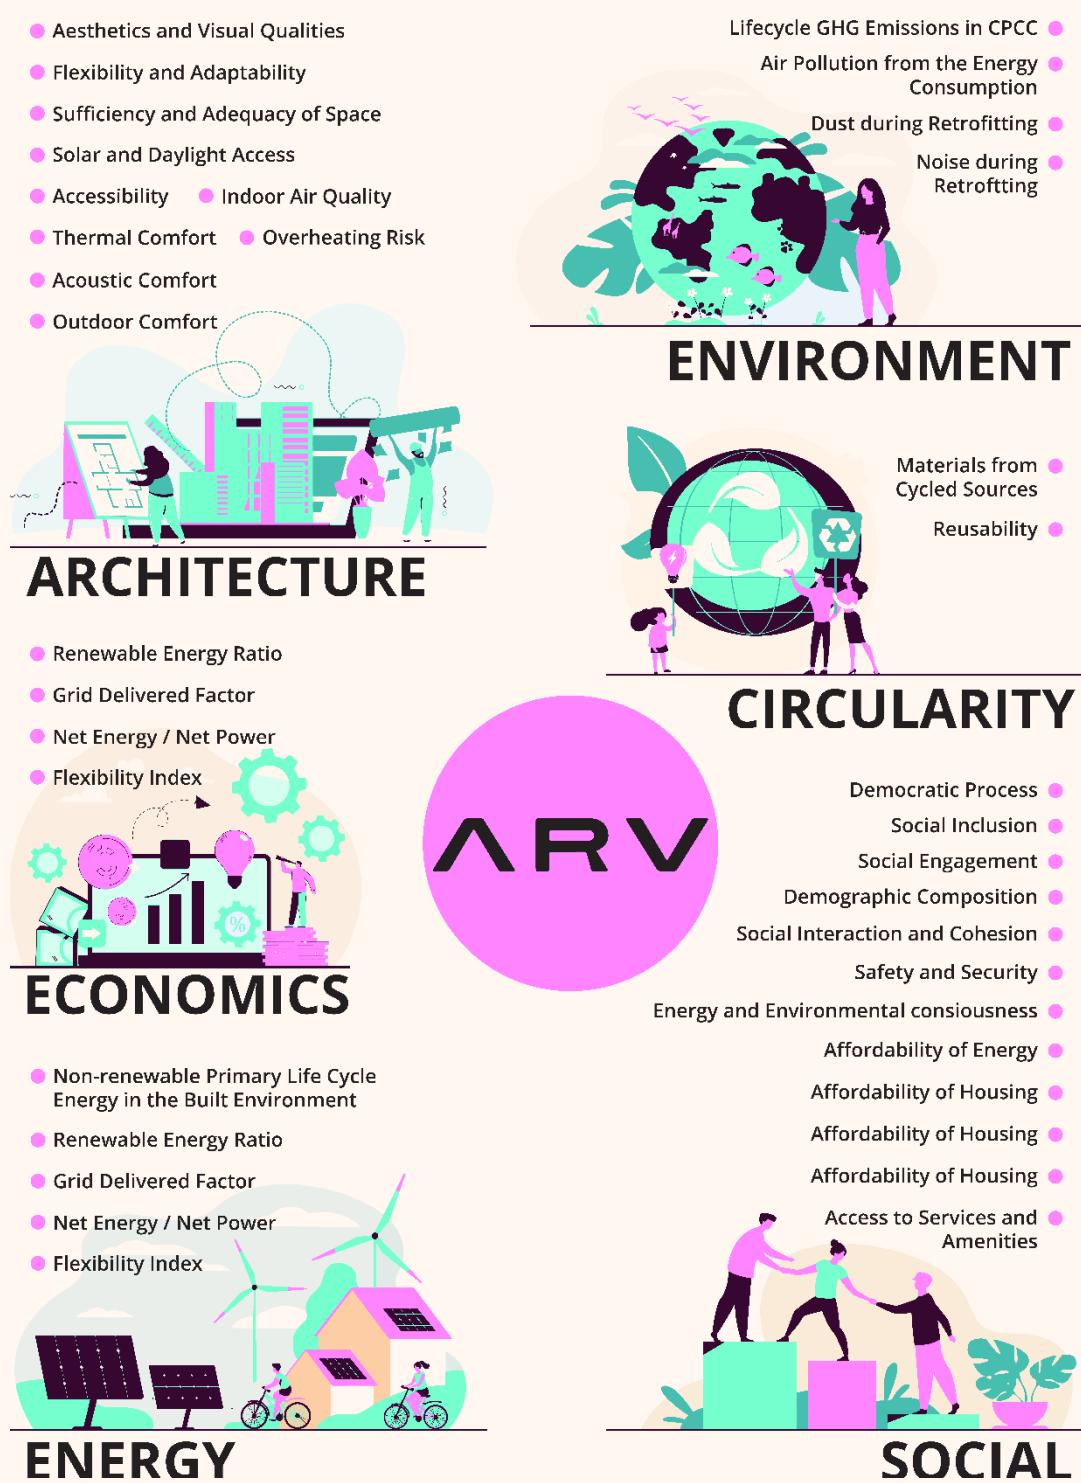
Aesthetics and Visual Qualities
Flexibility and Adaptability
Sufficiency and Adequacy of Space
Solar and Daylight Access
Accessibility
Indoor Air Quality
Thermal Comfort
Overheating Risk
Acoustic Comfort
Outdoor Comfort

ARCHITECTURE

Lifecycle GHG Emissions in CPCC
Air Pollution from the Energy Consumption
Dust during Retrofitting
Noise during Retroftting

ENVIRONMENT

Materials from Cycled Sources
Reusability

CIRCULARITY

Renewable Energy Ratio
Grid Delivered Factor
Net Energy / Net Power
Flexibility Index

ECONOMICS

ARV

Democratic Process
Social Inclusion
Social Engagement
Demographic Composition
Social Interaction and Cohesion
Safety and Security
Energy and Environmental consiousness
Affordability of Energy
Affordability of Housing
Affordability of Housing
Affordability of Housing
Access to Services and Amenities

SOCIAL

Non-renewable Primary Life Cycle Energy in the Built Environment
Renewable Energy Ratio
Grid Delivered Factor
Net Energy / Net Power
Flexibility Index

ENERGY